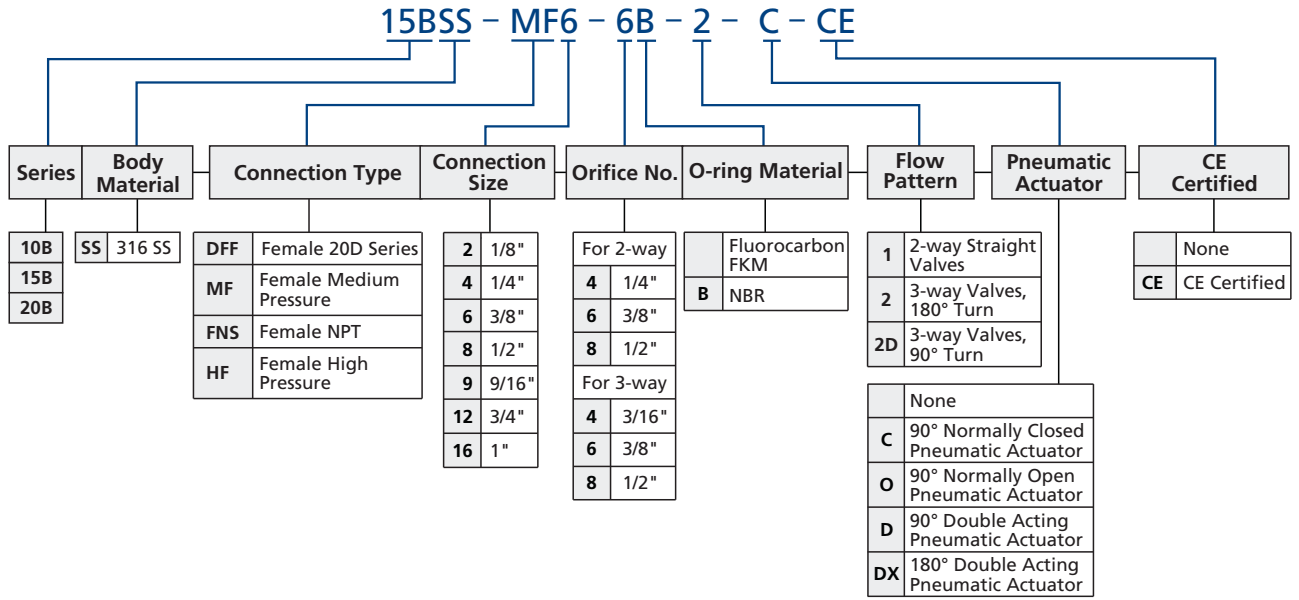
15BSS – MF6 – 6B – 2 – C – CE

| Series | Body Material | Connection Type | Connection Size | Orifice No. | O-ring Material | Flow Pattern | Pneumatic Actuator | CE Certified |
|---|---|---|---|---|---|---|---|---|

| Series |
|---|
| 10B |
| 15B |
| 20B |

| | Body Material |
|---|---|
| SS | 316 SS |

| | Connection Type |
|---|---|
| DFF | Female 20D Series |
| MF | Female Medium Pressure |
| FNS | Female NPT |
| HF | Female High Pressure |

| | Connection Size |
|---|---|
| 2 | 1/8" |
| 4 | 1/4" |
| 6 | 3/8" |
| 8 | 1/2" |
| 9 | 9/16" |
| 12 | 3/4" |
| 16 | 1" |

| | Orifice No. |
|---|---|
| For 2-way | |
| 4 | 1/4" |
| 6 | 3/8" |
| 8 | 1/2" |
| For 3-way | |
| 4 | 3/16" |
| 6 | 3/8" |
| 8 | 1/2" |

| | O-ring Material |
|---|---|
| | Fluorocarbon FKM |
| B | NBR |

| | Flow Pattern |
|---|---|
| 1 | 2-way Straight Valves |
| 2 | 3-way Valves, 180° Turn |
| 2D | 3-way Valves, 90° Turn |

| | Pneumatic Actuator |
|---|---|
| | None |
| C | 90° Normally Closed Pneumatic Actuator |
| O | 90° Normally Open Pneumatic Actuator |
| D | 90° Double Acting Pneumatic Actuator |
| DX | 180° Double Acting Pneumatic Actuator |

| | CE Certified |
|---|---|
| | None |
| CE | CE Certified |